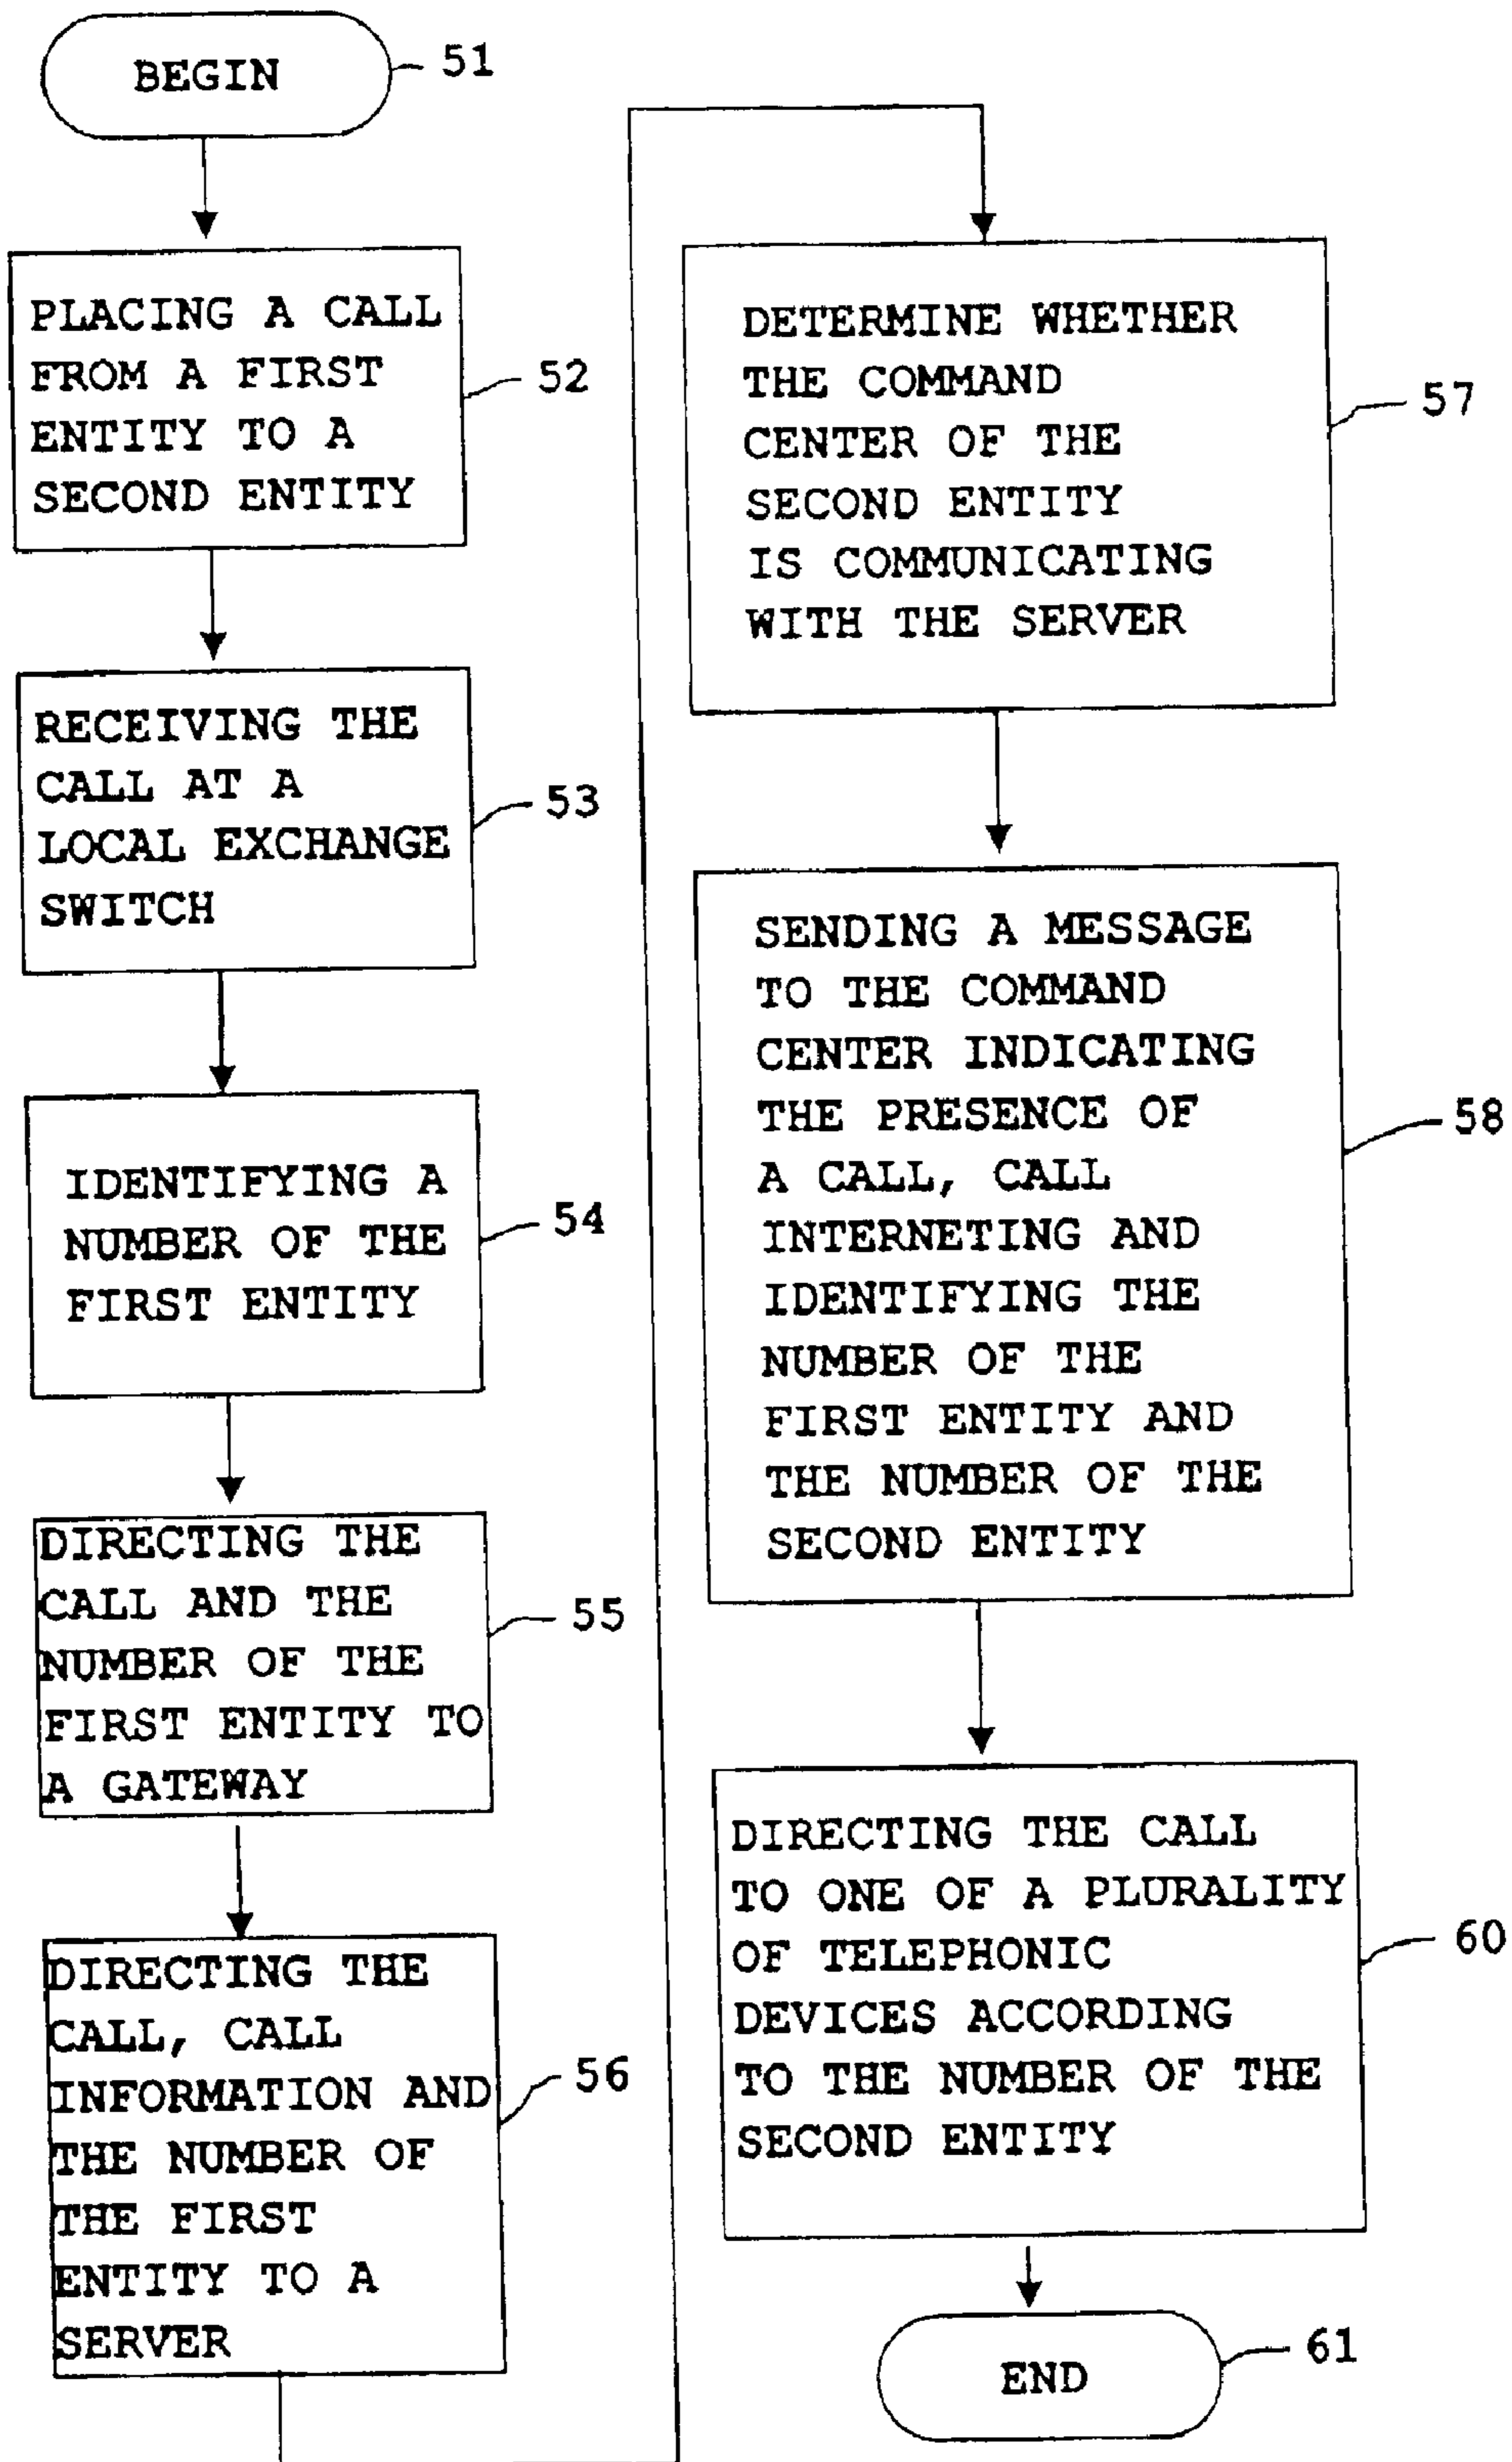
BEGIN 51

PLACING A CALL FROM A FIRST ENTITY TO A SECOND ENTITY 52

RECEIVING THE CALL AT A LOCAL EXCHANGE SWITCH 53

IDENTIFYING A NUMBER OF THE FIRST ENTITY 54

DIRECTING THE CALL AND THE NUMBER OF THE FIRST ENTITY TO A GATEWAY 55

DIRECTING THE CALL, CALL INFORMATION AND THE NUMBER OF THE FIRST ENTITY TO A SERVER 56

DETERMINE WHETHER THE COMMAND CENTER OF THE SECOND ENTITY IS COMMUNICATING WITH THE SERVER 57

SENDING A MESSAGE TO THE COMMAND CENTER INDICATING THE PRESENCE OF A CALL, CALL INTERNETING AND IDENTIFYING THE NUMBER OF THE FIRST ENTITY AND THE NUMBER OF THE SECOND ENTITY 58

DIRECTING THE CALL TO ONE OF A PLURALITY OF TELEPHONIC DEVICES ACCORDING TO THE NUMBER OF THE SECOND ENTITY 60

END 61